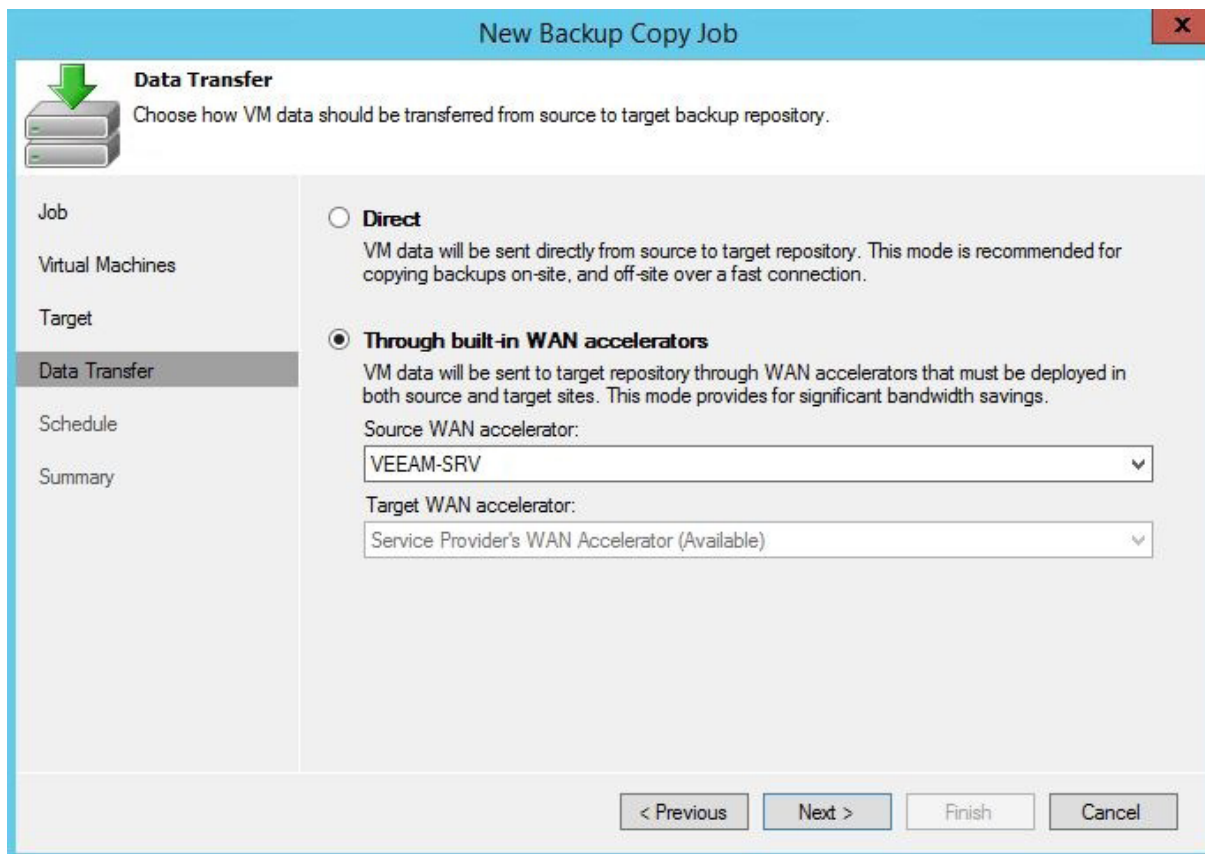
New Backup Copy Job

x

Data Transfer

Choose how VM data should be transferred from source to target backup repository.

Job

Virtual Machines

Target

Data Transfer

Schedule

Summary

Direct

VM data will be sent directly from source to target repository. This mode is recommended for copying backups on-site, and off-site over a fast connection.

Through built-in WAN accelerators

VM data will be sent to target repository through WAN accelerators that must be deployed in both source and target sites. This mode provides for significant bandwidth savings.

Source WAN accelerator:

VEEAM-SRV

Target WAN accelerator:

Service Provider's WAN Accelerator (Available)

< Previous

Next >

Finish

Cancel